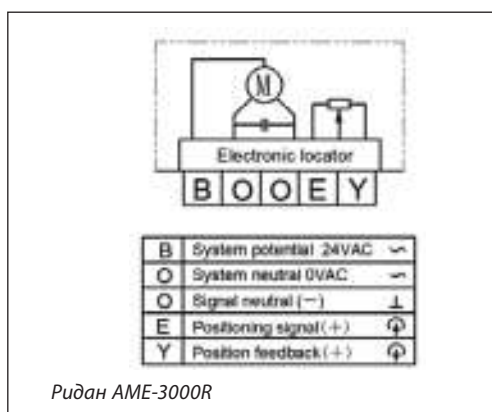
M

Electronic locator

| B | O | O | E | Y |
|---|---|---|---|---|

| B | System potential 24VAC | ∽ |
|---|---|---|
| O | System neutral 0VAC | ∽ |
| O | Signal neutral (−) | ⊥ |
| E | Positioning signal (+) | ⊕ |
| Y | Position feedback (+) | ⊕ |

Ридан AME-3000R